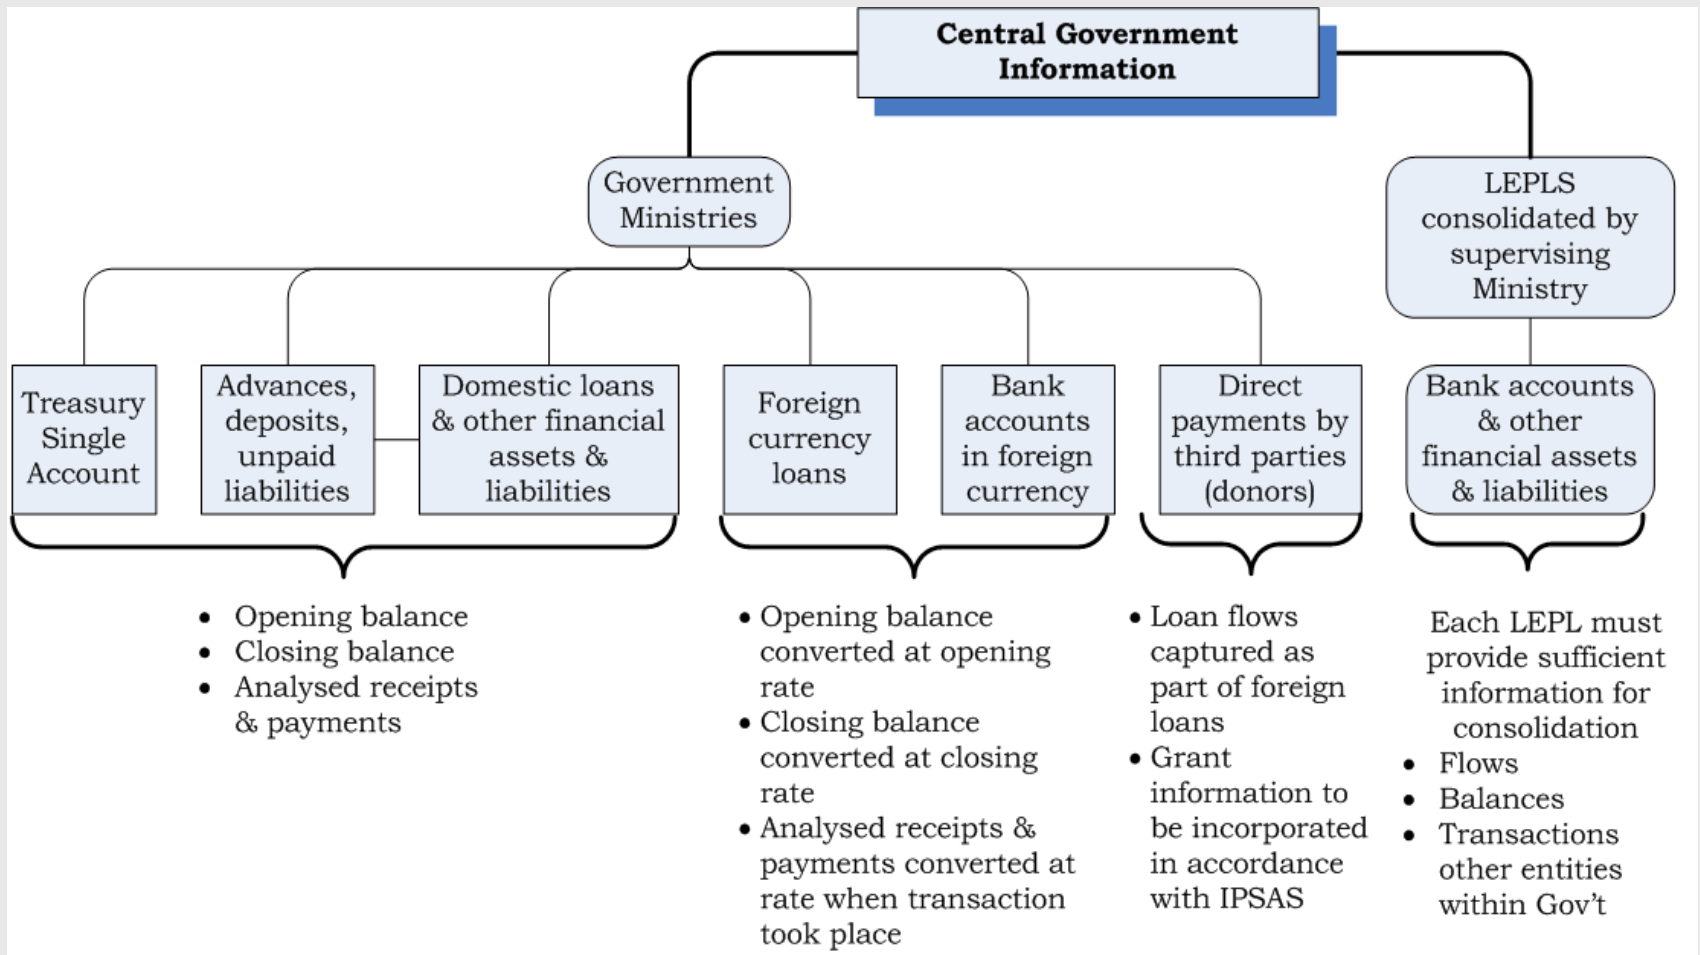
Central Government Information

Government Ministries

LEPLS consolidated by supervising Ministry

Treasury Single Account

Advances, deposits, unpaid liabilities

Domestic loans & other financial assets & liabilities

Foreign currency loans

Bank accounts in foreign currency

Direct payments by third parties (donors)

Bank accounts & other financial assets & liabilities

- Opening balance
- Closing balance
- Analysed receipts & payments

- Opening balance converted at opening rate
- Closing balance converted at closing rate
- Analysed receipts & payments converted at rate when transaction took place

- Loan flows captured as part of foreign loans
- Grant information to be incorporated in accordance with IPSAS

Each LEPL must provide sufficient information for consolidation
- Flows
- Balances
- Transactions other entities within Gov't